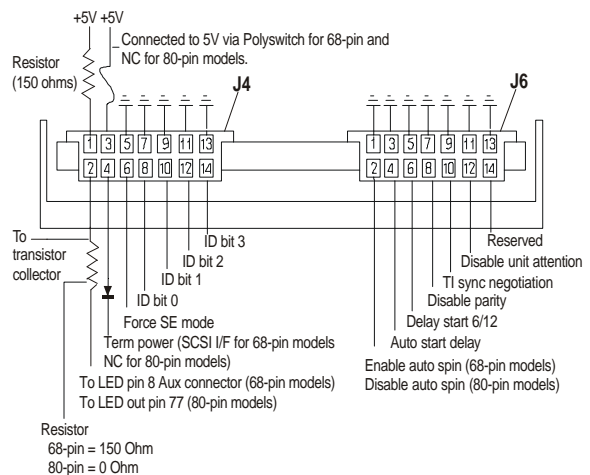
+5V +5V

Connected to 5V via Polyswitch for 68-pin and NC for 80-pin models.

Resistor (150 ohms)

J4

1 3 5 7 9 11 13

2 4 6 8 10 12 14

J6

1 3 5 7 9 11 13

2 4 6 8 10 12 14

To transistor collector

ID bit 3

ID bit 2

ID bit 1

ID bit 0

Force SE mode

Term power (SCSI I/F for 68-pin models NC for 80-pin models)

To LED pin 8 Aux connector (68-pin models)

To LED out pin 77 (80-pin models)

Resistor
68-pin = 150 Ohm
80-pin = 0 Ohm

Reserved

Disable unit attention

TI sync negotiation

Disable parity

Delay start 6/12

Auto start delay

Enable auto spin (68-pin models)

Disable auto spin (80-pin models)